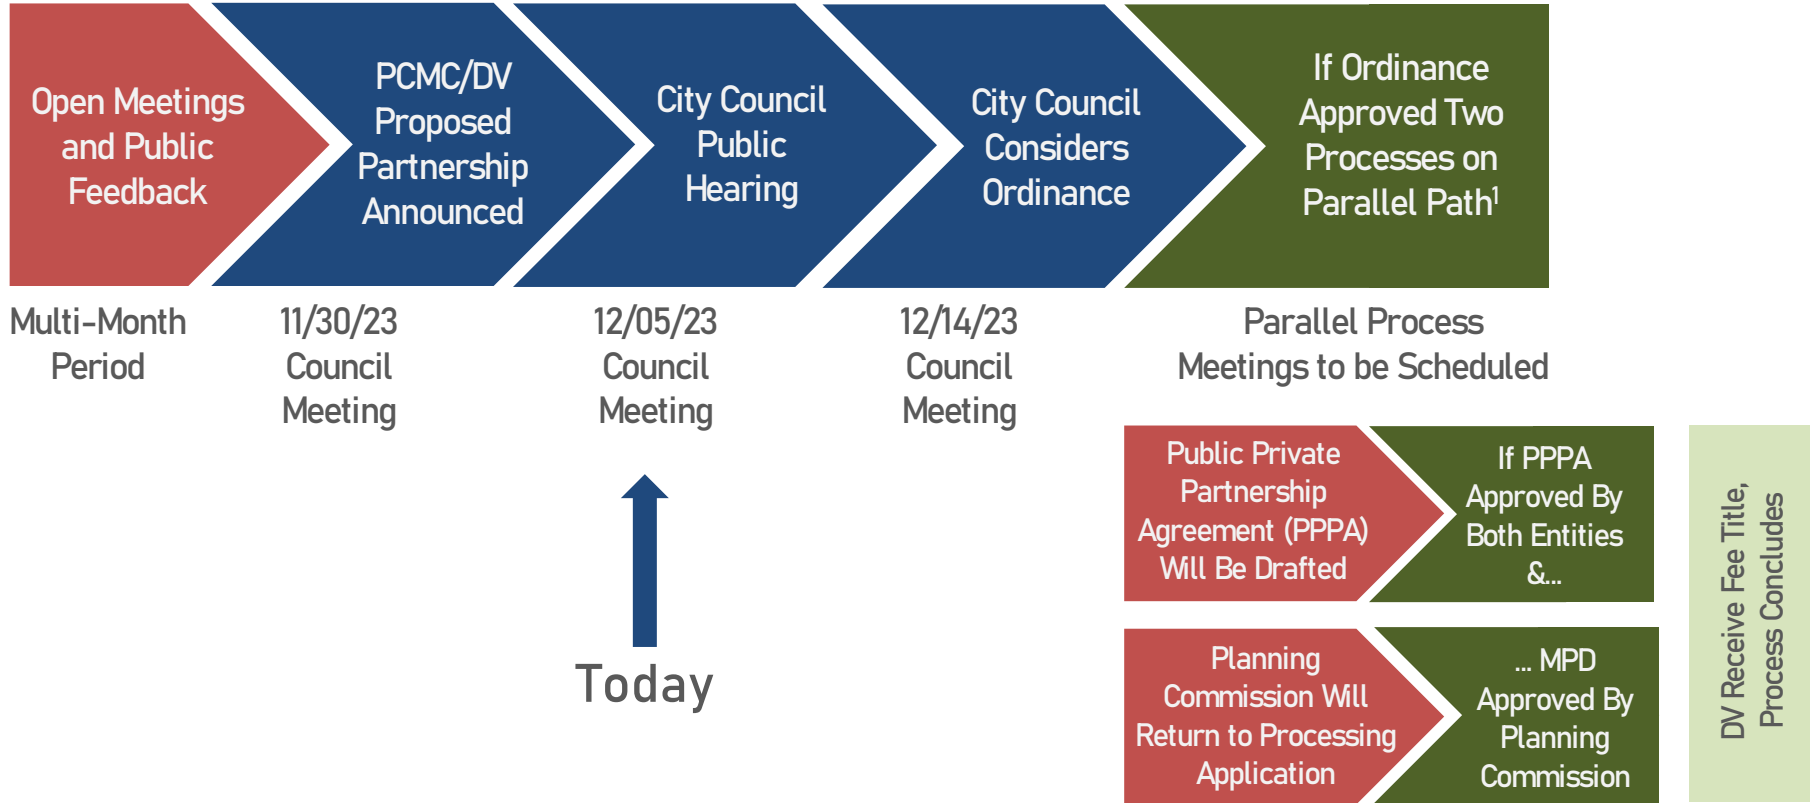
Open Meetings and Public Feedback

PCMC/DV Proposed Partnership Announced

City Council Public Hearing

City Council Considers Ordinance

If Ordinance Approved Two Processes on Parallel Path$^1$

Multi-Month Period

11/30/23 Council Meeting

12/05/23 Council Meeting

12/14/23 Council Meeting

Parallel Process Meetings to be Scheduled

Today

Public Private Partnership Agreement (PPPA) Will Be Drafted

If PPPA Approved By Both Entities &...

Planning Commission Will Return to Processing Application

... MPD Approved By Planning Commission

DV Receive Fee Title, Process Concludes